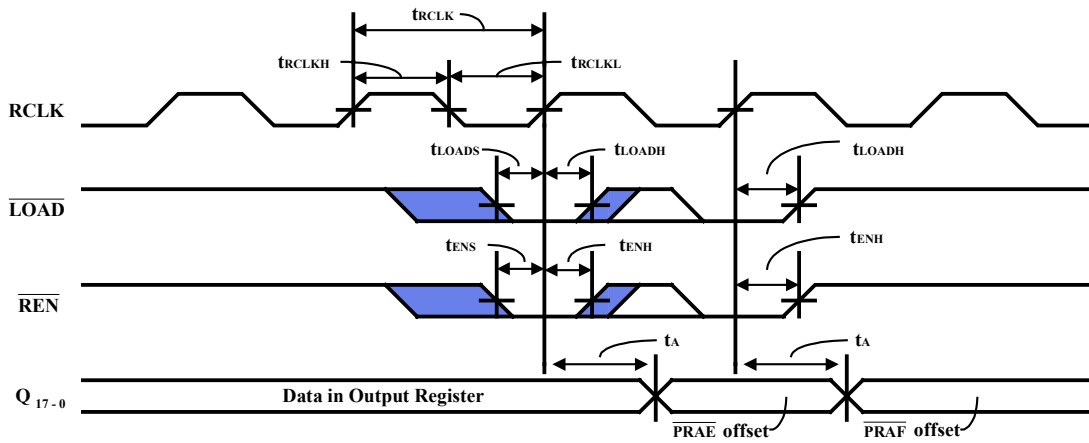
$t_{RCLK}$

$t_{RCLKH}$

$t_{RCLKL}$

RCLK

$t_{LOADS}$

$t_{LOADH}$

$t_{LOADH}$

$\overline{LOAD}$

$t_{ENS}$

$t_{ENH}$

$t_{ENH}$

$\overline{REN}$

$t_{A}$

$t_{A}$

$Q_{17-0}$

Data in Output Register

$\overline{PRAE}$ offset

$\overline{PRAF}$ offset